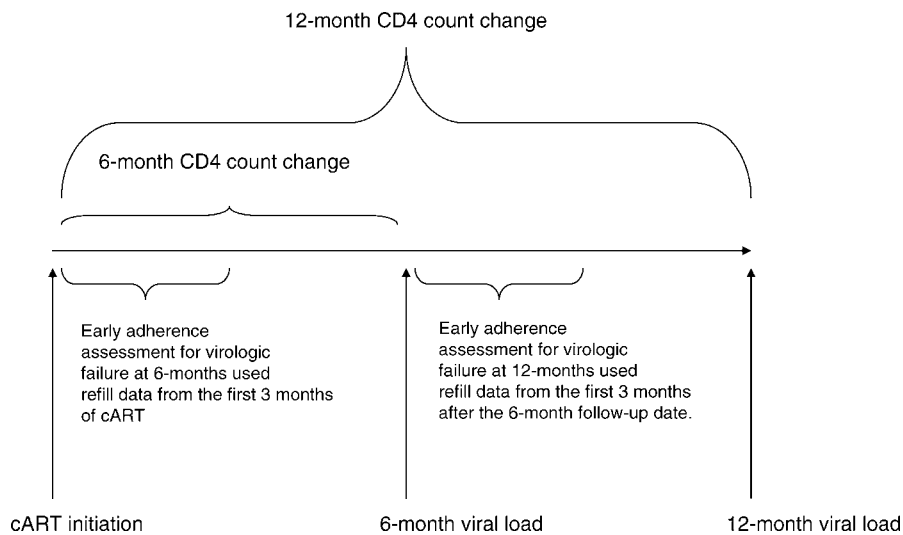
12-month CD4 count change

6-month CD4 count change

Early adherence assessment for virologic failure at 6-months used refill data from the first 3 months of cART

Early adherence assessment for virologic failure at 12-months used refill data from the first 3 months after the 6-month follow-up date.

cART initiation

6-month viral load

12-month viral load